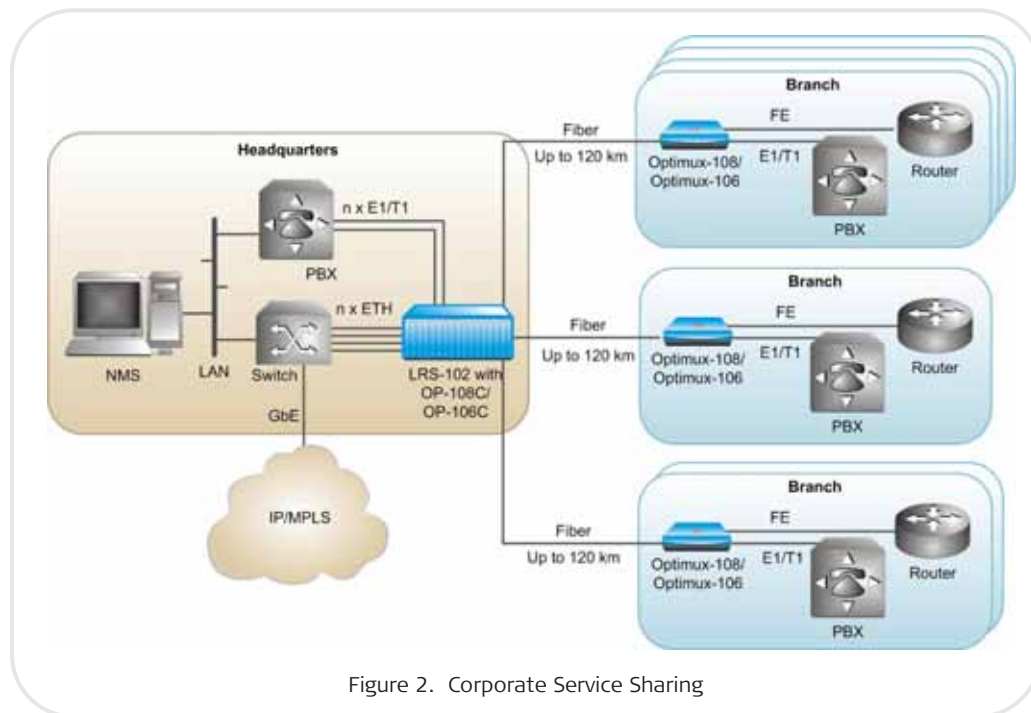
Headquarters

PBX

n x E1/T1

n x ETH

NMS

LAN

Switch

GbE

LRS-102 with OP-108C/ OP-106C

IP/MPLS

Fiber

Up to 120 km

Branch

FE

Optimux-108/ Optimux-106

E1/T1

Router

PBX

Fiber

Up to 120 km

Branch

FE

Optimux-108/ Optimux-106

E1/T1

Router

PBX

Fiber

Up to 120 km

Branch

FE

Optimux-108/ Optimux-106

E1/T1

Router

PBX

Figure 2. Corporate Service Sharing